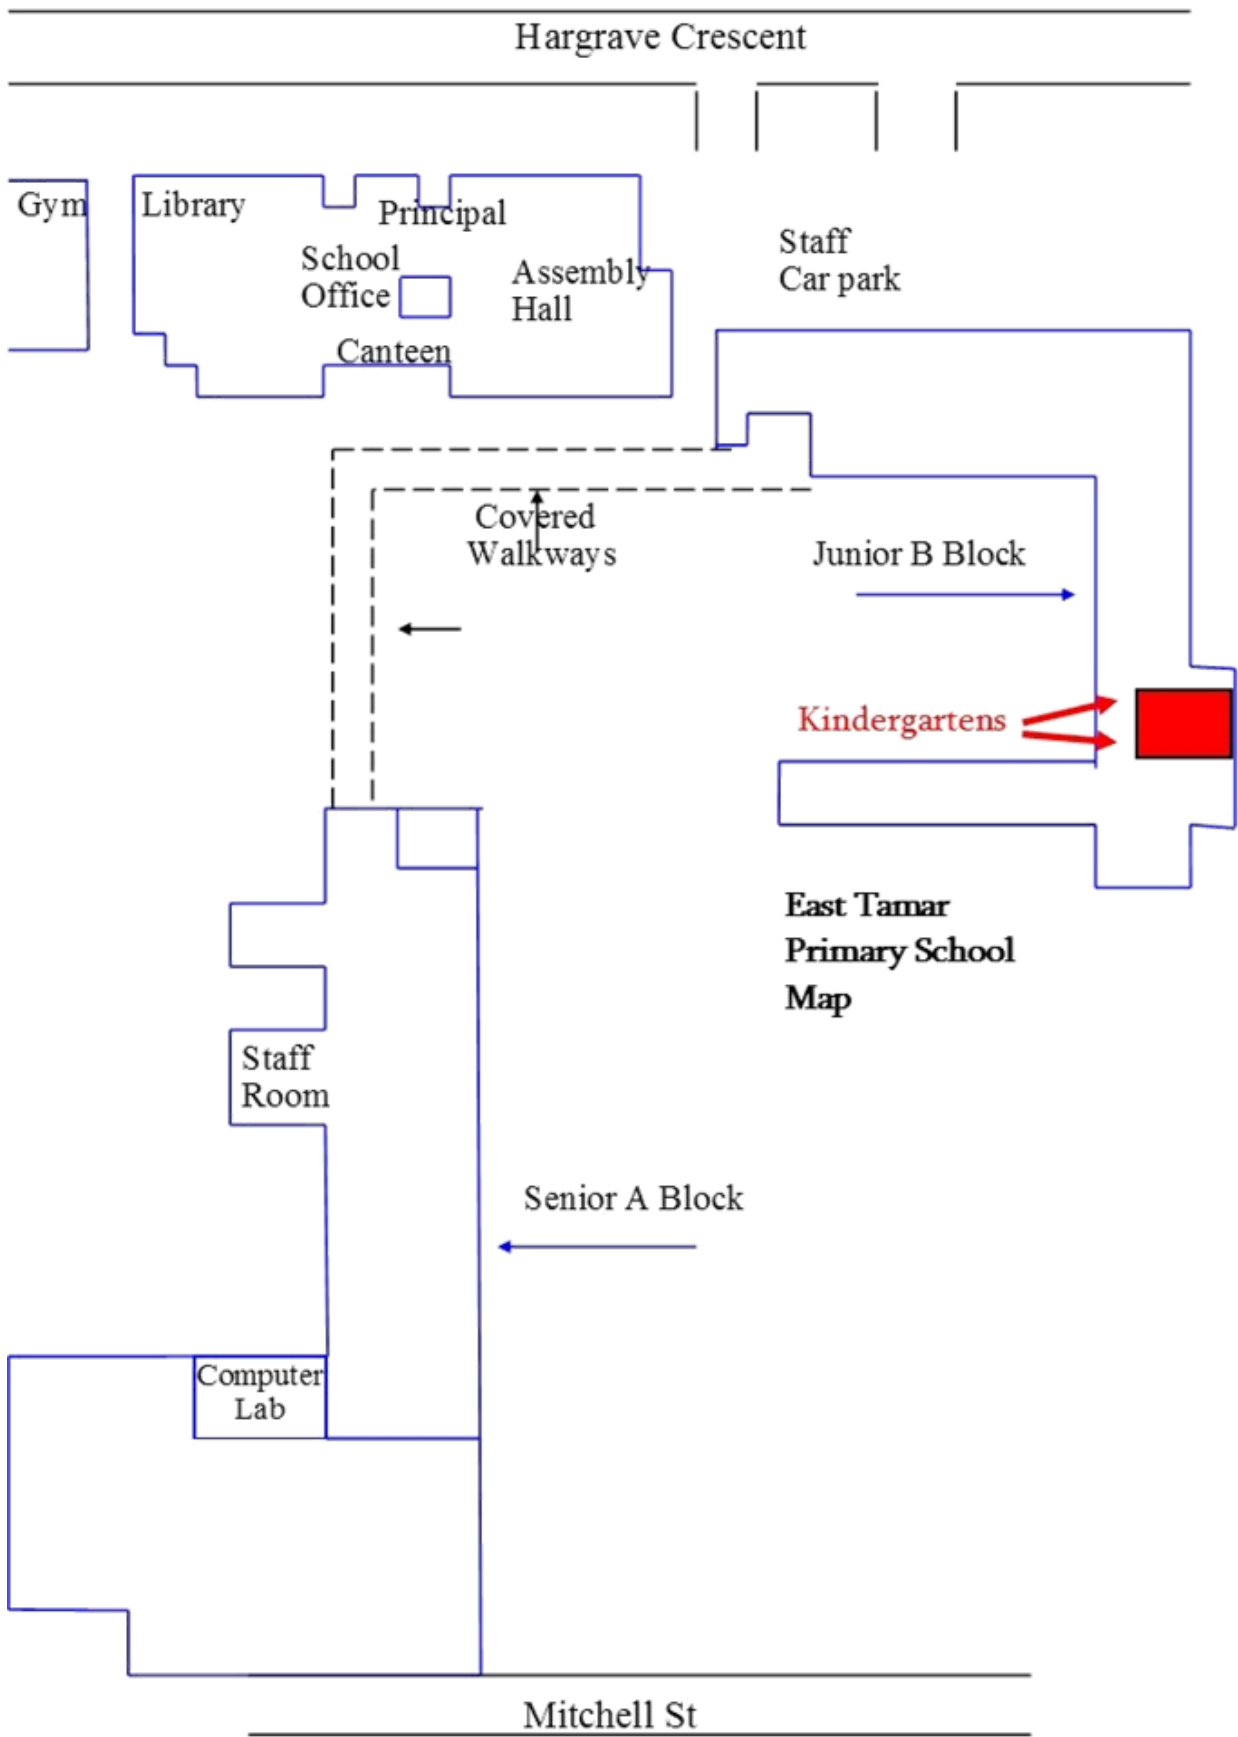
Hargrave Crescent

Gym

Library

Principal

School Office

Assembly Hall

Canteen

Staff Car park

Covered Walkways

Junior B Block

Kindergartens

East Tamar Primary School Map

Staff Room

Senior A Block

Computer Lab

Mitchell St